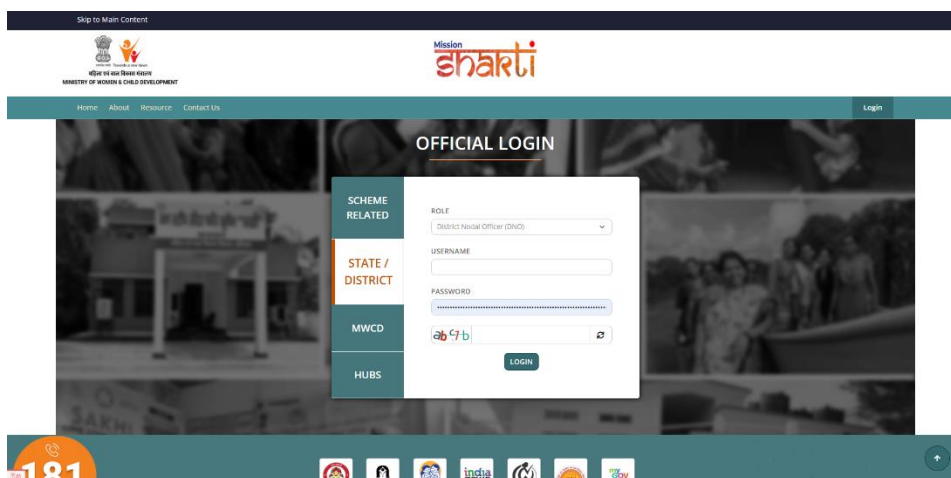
Skip to Main Content

सत्यमेव जयते
महिला एवं बाल विकास मंत्रालय
MINISTRY OF WOMEN & CHILD DEVELOPMENT

Mission Shakti

Home About Resource Contact Us

Login

OFFICIAL LOGIN

SCHEME RELATED

STATE / DISTRICT

MWCD

HUBS

ROLE
District Nodal Officer (DNO)

USERNAME

PASSWORD
••••••••••••••••••••••••••••••••••••••••••••••••••••

ab47b

LOGIN

181

india

my Gov